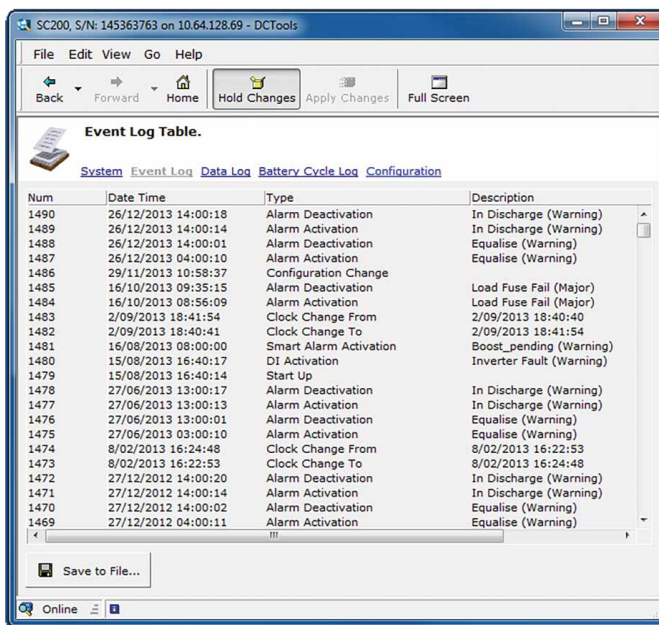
SC200, S/N: 145363763 on 10.64.128.69 - DCTools

File Edit View Go Help

Back Forward Home Hold Changes Apply Changes Full Screen

Event Log Table.

System Event Log Data Log Battery Cycle Log Configuration

| Num | Date Time | Type | Description |
|---|---|---|---|
| 1490 | 26/12/2013 14:00:18 | Alarm Deactivation | In Discharge (Warning) |
| 1489 | 26/12/2013 14:00:14 | Alarm Activation | In Discharge (Warning) |
| 1488 | 26/12/2013 14:00:01 | Alarm Deactivation | Equalise (Warning) |
| 1487 | 26/12/2013 04:00:10 | Alarm Activation | Equalise (Warning) |
| 1486 | 29/11/2013 10:58:37 | Configuration Change | |
| 1485 | 16/10/2013 09:35:15 | Alarm Deactivation | Load Fuse Fail (Major) |
| 1484 | 16/10/2013 08:56:09 | Alarm Activation | Load Fuse Fail (Major) |
| 1483 | 2/09/2013 18:41:54 | Clock Change From | 2/09/2013 18:40:40 |
| 1482 | 2/09/2013 18:40:41 | Clock Change To | 2/09/2013 18:41:54 |
| 1481 | 16/08/2013 08:00:00 | Smart Alarm Activation | Boost_pending (Warning) |
| 1480 | 15/08/2013 16:40:17 | DI Activation | Inverter Fault (Warning) |
| 1479 | 15/08/2013 16:40:14 | Start Up | |
| 1478 | 27/06/2013 13:00:17 | Alarm Deactivation | In Discharge (Warning) |
| 1477 | 27/06/2013 13:00:13 | Alarm Activation | In Discharge (Warning) |
| 1476 | 27/06/2013 13:00:01 | Alarm Deactivation | Equalise (Warning) |
| 1475 | 27/06/2013 03:00:10 | Alarm Activation | Equalise (Warning) |
| 1474 | 8/02/2013 16:24:48 | Clock Change From | 8/02/2013 16:22:53 |
| 1473 | 8/02/2013 16:22:53 | Clock Change To | 8/02/2013 16:24:48 |
| 1472 | 27/12/2012 14:00:20 | Alarm Deactivation | In Discharge (Warning) |
| 1471 | 27/12/2012 14:00:14 | Alarm Activation | In Discharge (Warning) |
| 1470 | 27/12/2012 14:00:02 | Alarm Deactivation | Equalise (Warning) |
| 1469 | 27/12/2012 04:00:11 | Alarm Activation | Equalise (Warning) |

Save to File...

Online